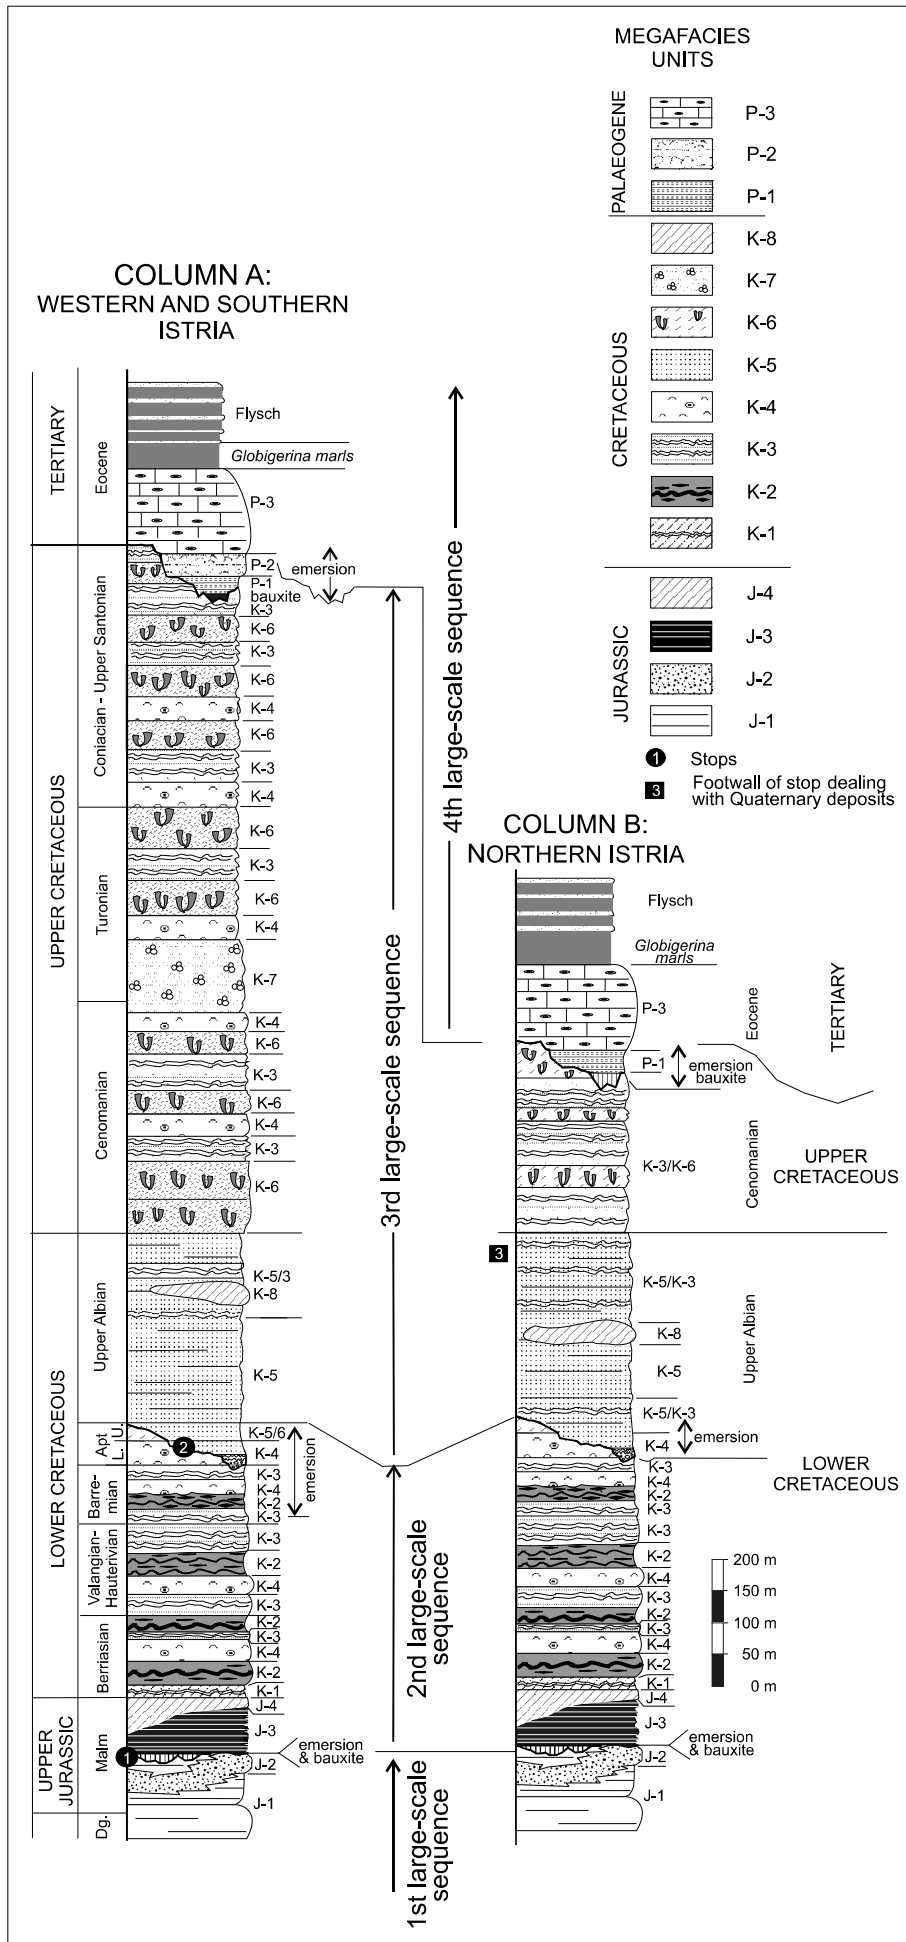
MEGAFACIES UNITS

PALAEOGENE
P-3
P-2
P-1

CRETACEOUS
K-8
K-7
K-6
K-5
K-4
K-3
K-2
K-1

JURASSIC
J-4
J-3
J-2
J-1

1 Stops
3 Footwall of stop dealing with Quaternary deposits

COLUMN A:
WESTERN AND SOUTHERN ISTRIA

TERTIARY
Eocene
Flysch
*Globigerina marls*
P-3

UPPER CRETACEOUS
Coniacian - Upper Santonian
P-2
P-1
bauxite
emersion
K-3
K-6
K-3
K-6
K-4
K-6
K-3
K-4
Turonian
K-6
K-3
K-6
K-4
K-7
Cenomanian
K-4
K-6
K-3
K-6
K-4
K-3
K-6

LOWER CRETACEOUS
Upper Albian
K-5/3
K-8
K-5
Apt
L. U.
2
K-5/6
K-4
Barremian
K-3
K-4
K-2
K-3
emersion
Valangian-Hauterivian
K-3
K-2
K-4
K-3
Berriasian
K-2
K-3
K-4
K-2
K-1

UPPER JURASSIC
Malm
1
J-4
J-3
J-2
emersion & bauxite
Dg.
J-1

4th large-scale sequence
3rd large-scale sequence
2nd large-scale sequence
1st large-scale sequence

COLUMN B:
NORTHERN ISTRIA

Flysch
*Globigerina marls*
P-3
Eocene
TERTIARY
P-1
emersion
bauxite
K-3/K-6
Cenomanian
UPPER CRETACEOUS
3
K-5/K-3
K-8
K-5
Upper Albian
K-5/K-3
K-4
emersion
LOWER CRETACEOUS
K-3
K-4
K-2
K-3
K-3
K-2
K-4
K-3
K-2
K-3
K-4
K-2
K-1
J-4
J-3
emersion & bauxite
J-2
J-1

200 m
150 m
100 m
50 m
0 m